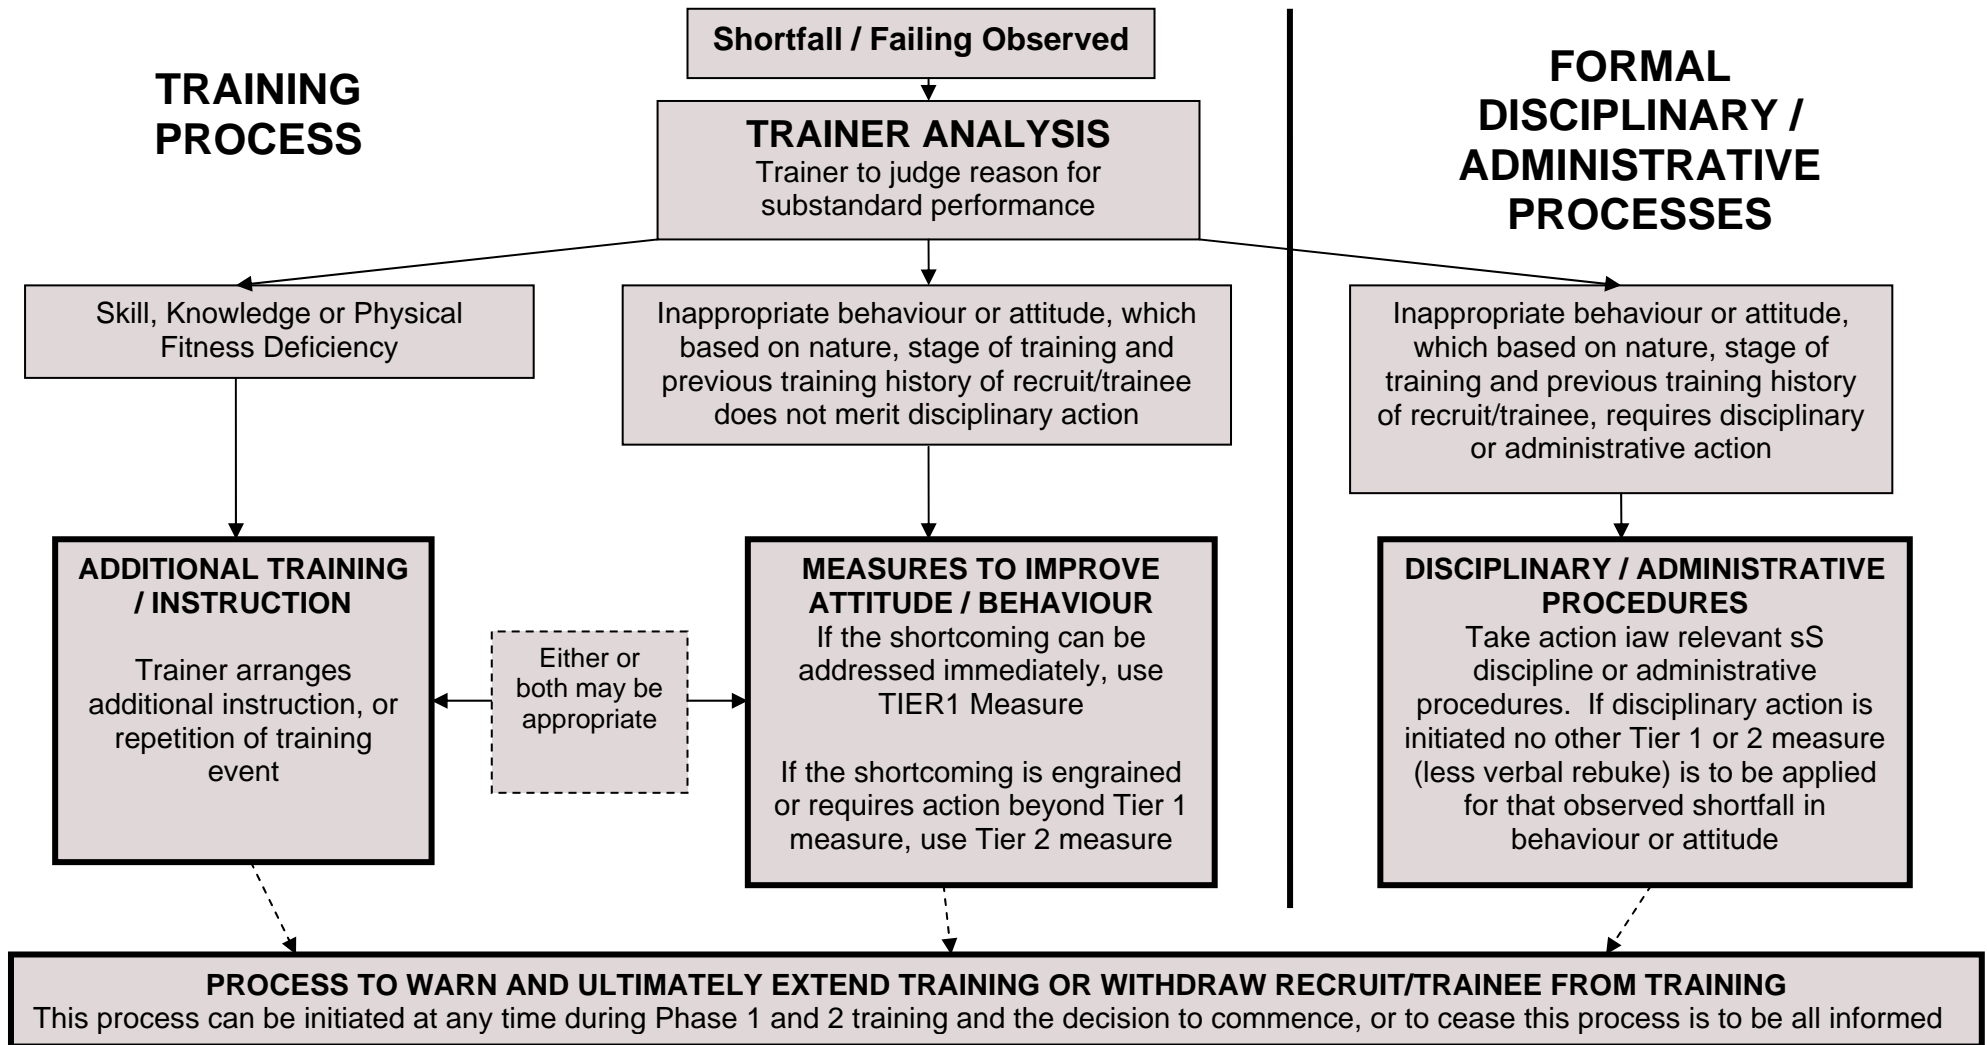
TRAINING PROCESS

Shortfall / Failing Observed

TRAINER ANALYSIS
Trainer to judge reason for substandard performance

FORMAL DISCIPLINARY / ADMINISTRATIVE PROCESSES

Skill, Knowledge or Physical Fitness Deficiency

Inappropriate behaviour or attitude, which based on nature, stage of training and previous training history of recruit/trainee does not merit disciplinary action

Inappropriate behaviour or attitude, which based on nature, stage of training and previous training history of recruit/trainee, requires disciplinary or administrative action

ADDITIONAL TRAINING / INSTRUCTION

Trainer arranges additional instruction, or repetition of training event

Either or both may be appropriate

MEASURES TO IMPROVE ATTITUDE / BEHAVIOUR
If the shortcoming can be addressed immediately, use TIER1 Measure

If the shortcoming is engrained or requires action beyond Tier 1 measure, use Tier 2 measure

DISCIPLINARY / ADMINISTRATIVE PROCEDURES
Take action iaw relevant sS discipline or administrative procedures. If disciplinary action is initiated no other Tier 1 or 2 measure (less verbal rebuke) is to be applied for that observed shortfall in behaviour or attitude

PROCESS TO WARN AND ULTIMATELY EXTEND TRAINING OR WITHDRAW RECRUIT/TRAINEE FROM TRAINING
This process can be initiated at any time during Phase 1 and 2 training and the decision to commence, or to cease this process is to be all informed